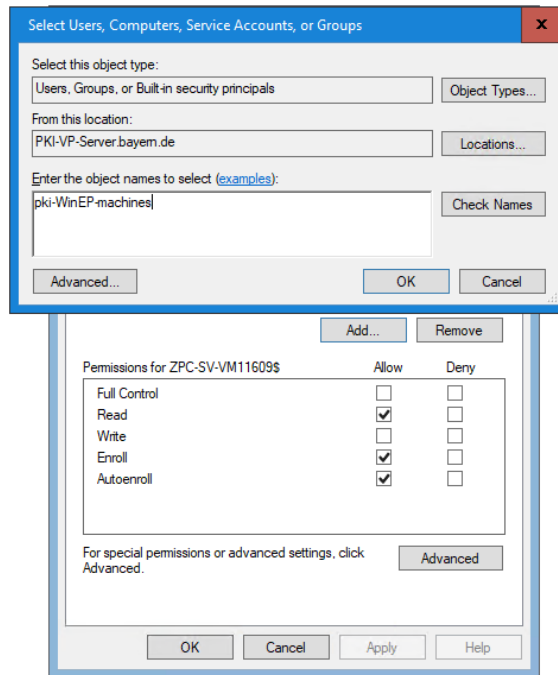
Select Users, Computers, Service Accounts, or Groups
X

Select this object type:
Users, Groups, or Built-in security principals
Object Types...

From this location:
PKI-VP-Server.bayern.de
Locations...

Enter the object names to select (examples):
pki-WinEP-machines
Check Names

Advanced...
OK
Cancel

Add...
Remove

| Permissions for ZPC-SV-VM11609$ | Allow | Deny |
|---|---|---|
| Full Control | ☐ | ☐ |
| Read | ☑ | ☐ |
| Write | ☐ | ☐ |
| Enroll | ☑ | ☐ |
| Autoenroll | ☑ | ☐ |

For special permissions or advanced settings, click Advanced.
Advanced

OK
Cancel
Apply
Help